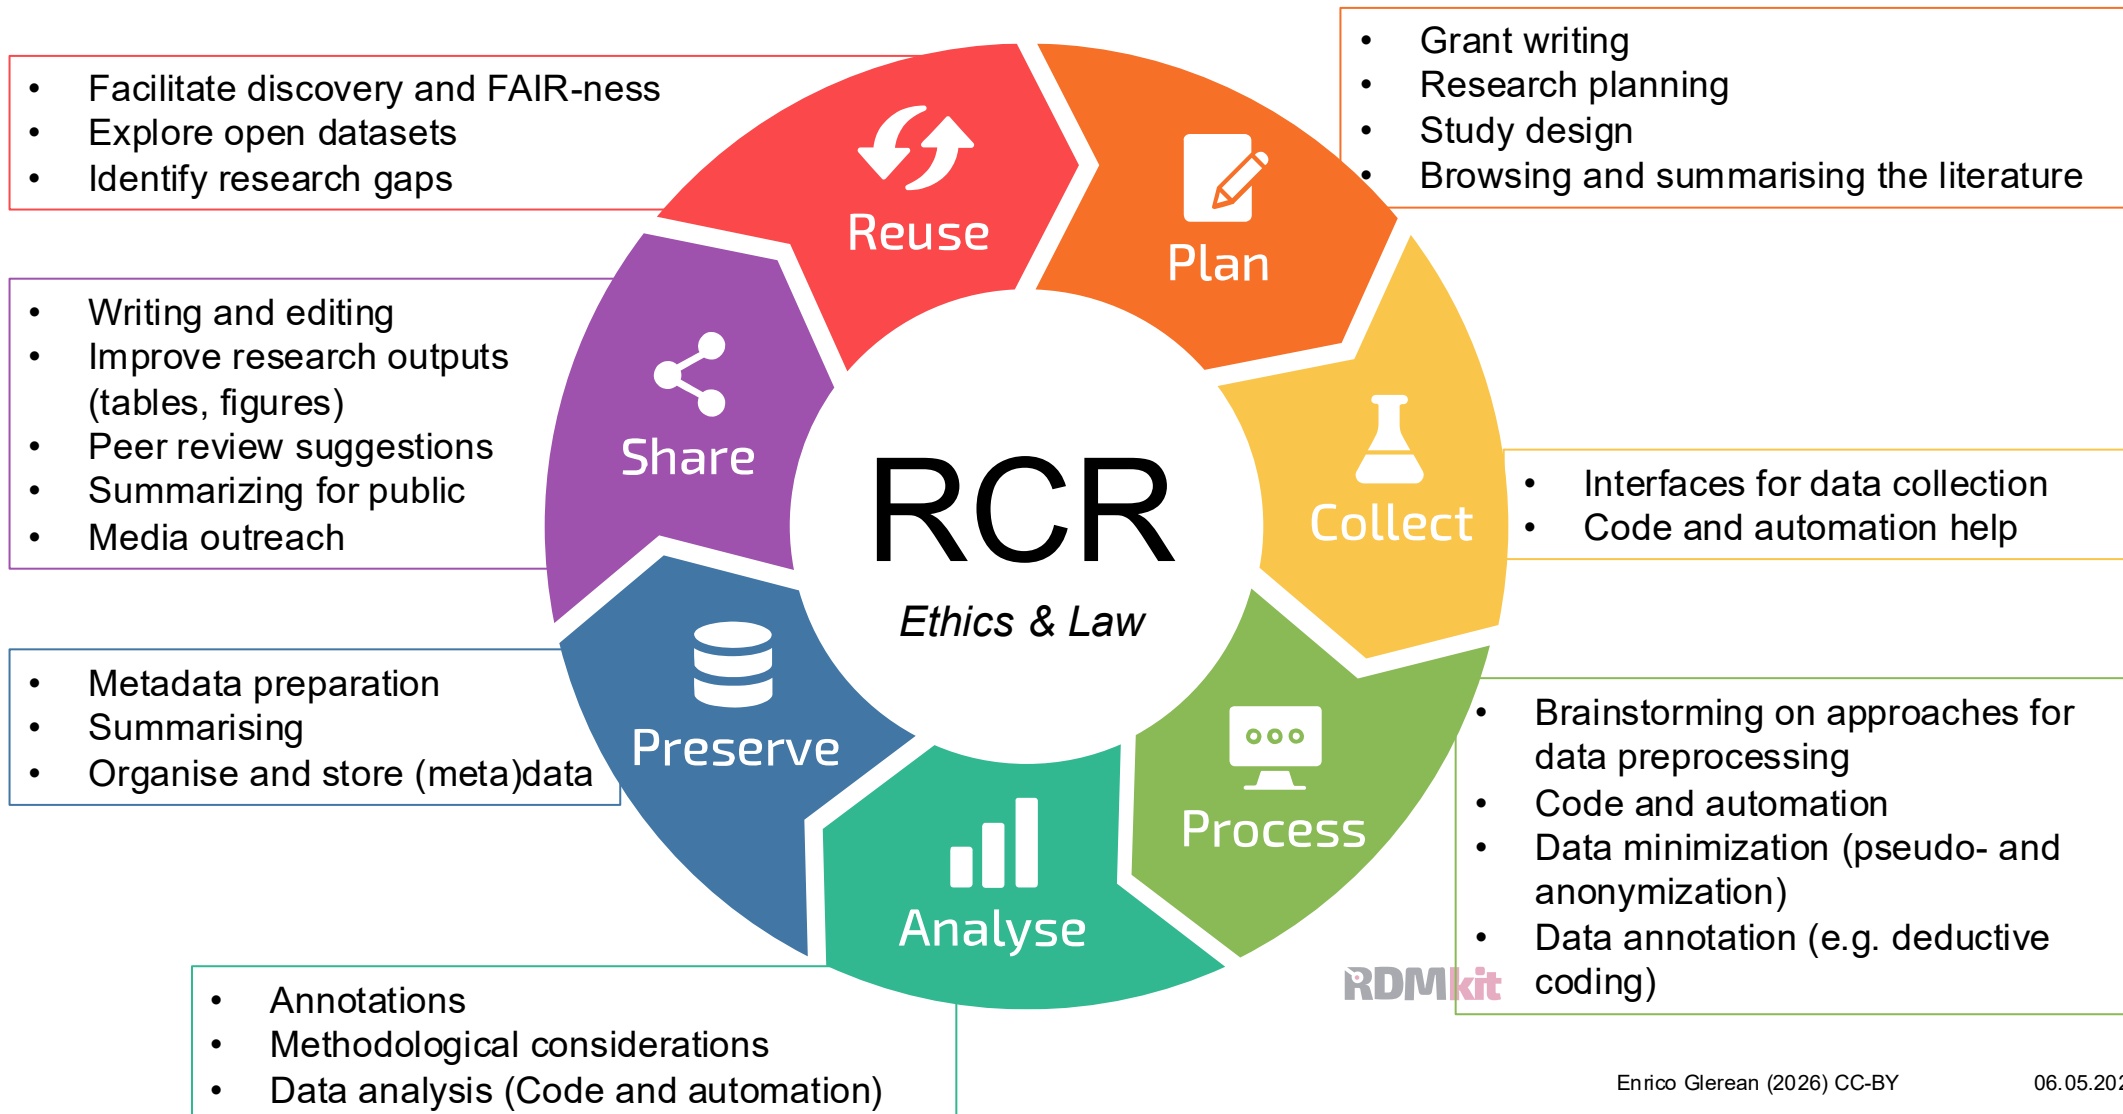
- Facilitate discovery and FAIR-ness
- Explore open datasets
- Identify research gaps

- Grant writing
- Research planning
- Study design
- Browsing and summarising the literature

Reuse

Plan

- Writing and editing
- Improve research outputs (tables, figures)
- Peer review suggestions
- Summarizing for public
- Media outreach

Share

RCR

Ethics & Law

Collect

- Interfaces for data collection
- Code and automation help

- Metadata preparation
- Summarising
- Organise and store (meta)data

Preserve

Process

- Brainstorming on approaches for data preprocessing
- Code and automation
- Data minimization (pseudo- and anonymization)
- Data annotation (e.g. deductive coding)

Analyse

RDMkit

- Annotations
- Methodological considerations
- Data analysis (Code and automation)

Enrico Glerean (2026) CC-BY

06.05.20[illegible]